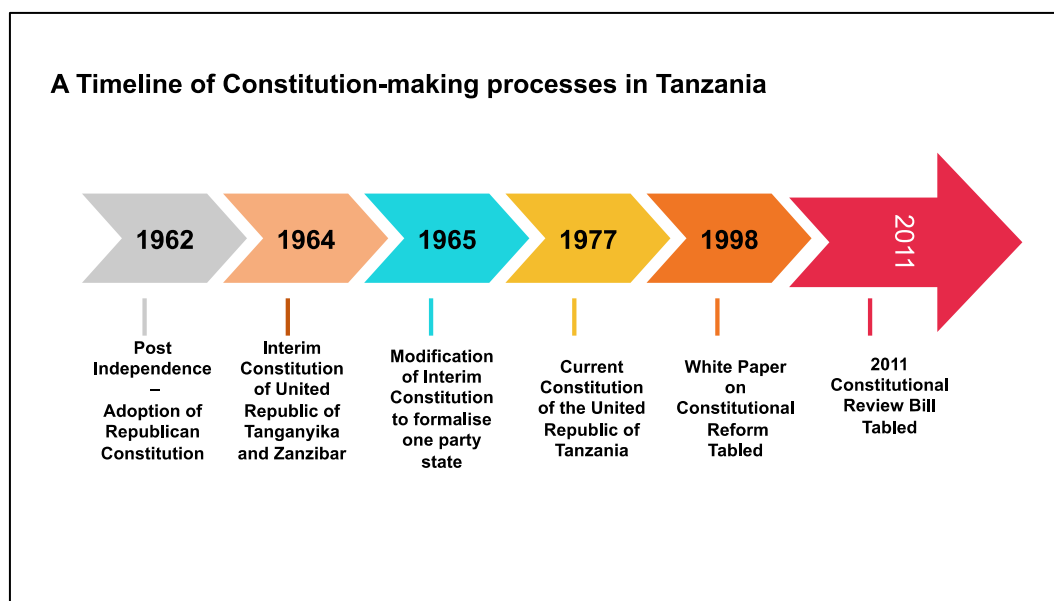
A Timeline of Constitution-making processes in Tanzania

1962

1964

1965

1977

1998

2011

Post Independence – Adoption of Republican Constitution

Interim Constitution of United Republic of Tanganyika and Zanzibar

Modification of Interim Constitution to formalise one party state

Current Constitution of the United Republic of Tanzania

White Paper on Constitutional Reform Tabled

2011 Constitutional Review Bill Tabled